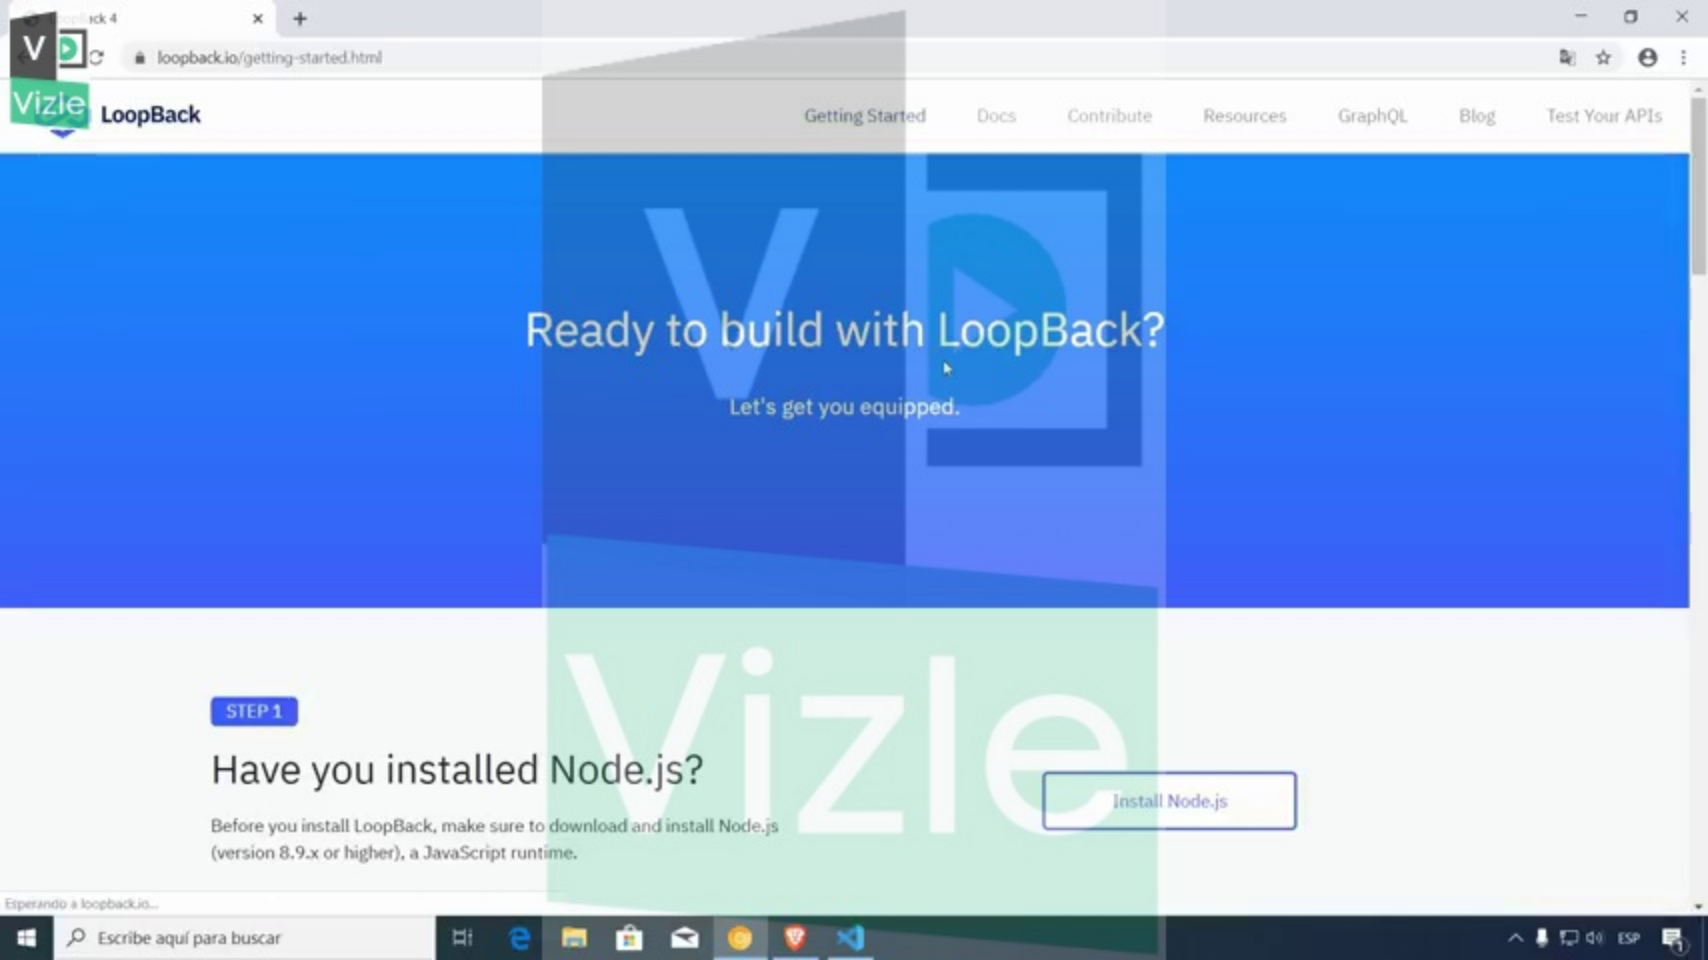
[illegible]ack 4

loopback.io/getting-started.html

Vizle

LoopBack

Getting Started Docs Contribute Resources GraphQL Blog Test Your APIs

Ready to build with LoopBack?

Let's get you equipped.

Vizle

STEP 1

Have you installed Node.js?

Before you install LoopBack, make sure to download and install Node.js (version 8.9.x or higher), a JavaScript runtime.

Install Node.js

Esperando a loopback.io...

Escribe aquí para buscar

ESP